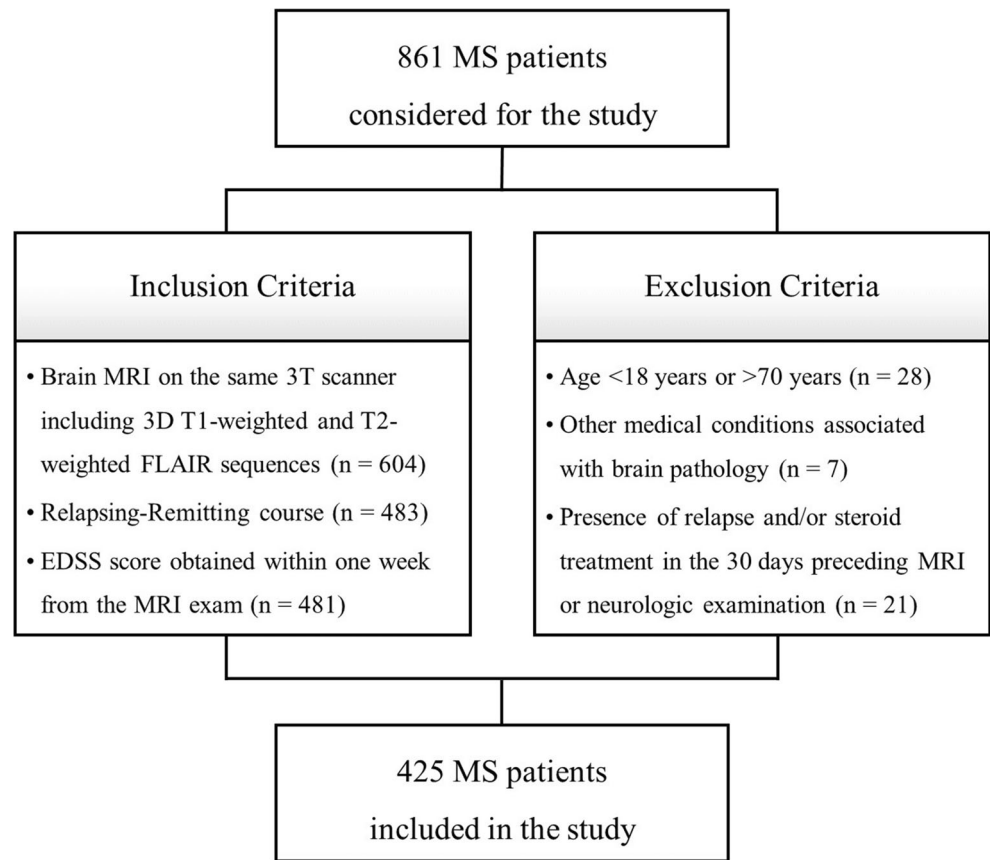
861 MS patients
considered for the study

Inclusion Criteria

• Brain MRI on the same 3T scanner including 3D T1-weighted and T2-weighted FLAIR sequences (n = 604)
• Relapsing-Remitting course (n = 483)
• EDSS score obtained within one week from the MRI exam (n = 481)

Exclusion Criteria

• Age <18 years or >70 years (n = 28)
• Other medical conditions associated with brain pathology (n = 7)
• Presence of relapse and/or steroid treatment in the 30 days preceding MRI or neurologic examination (n = 21)

425 MS patients
included in the study